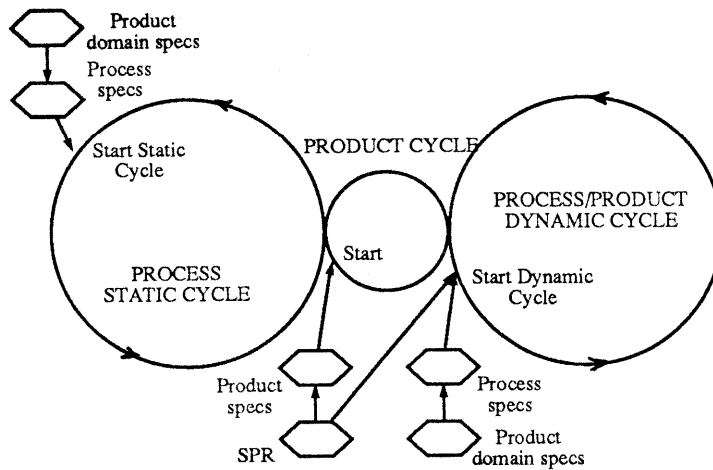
Product domain specs

Process specs

Start Static Cycle

PROCESS STATIC CYCLE

PRODUCT CYCLE

Start

PROCESS/PRODUCT DYNAMIC CYCLE

Start Dynamic Cycle

Product specs

SPR

Process specs

Product domain specs